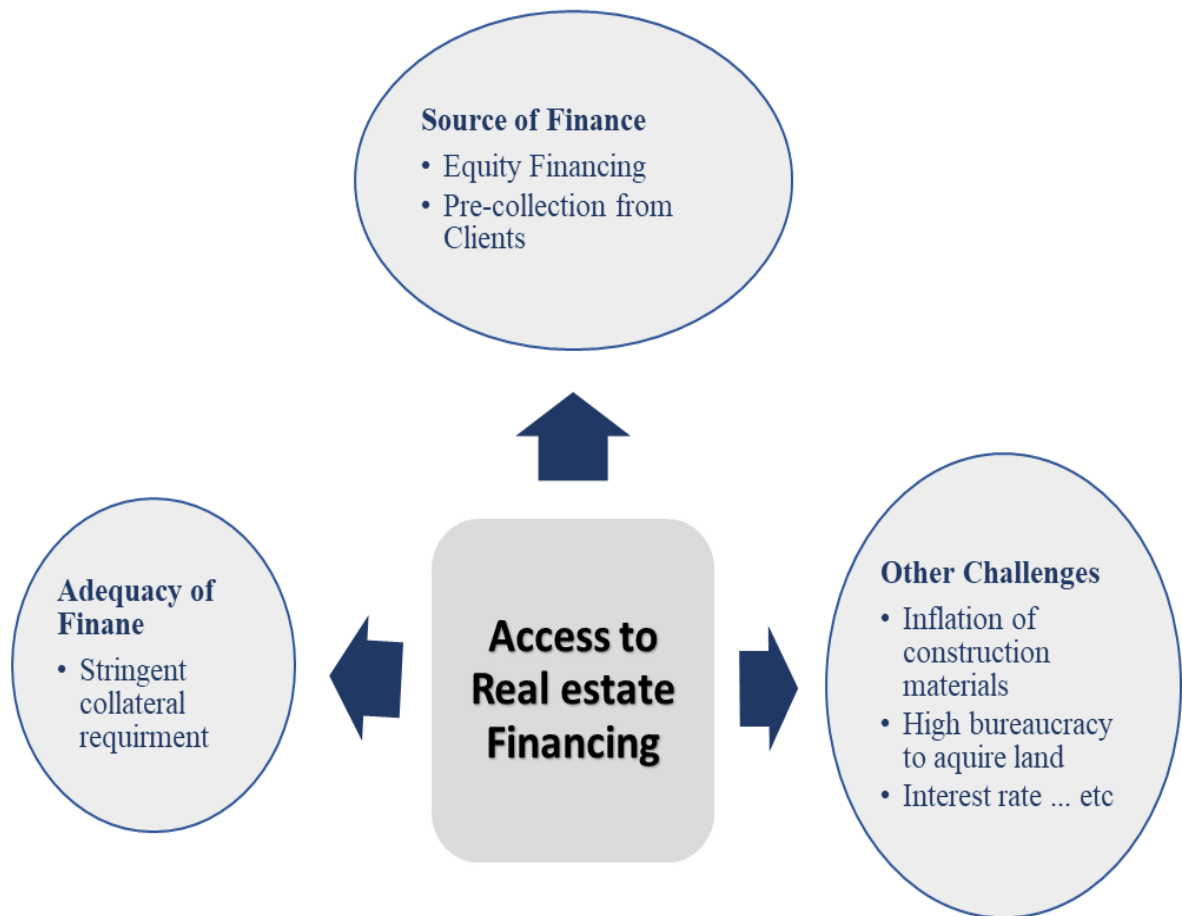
**Source of Finance**
- Equity Financing
- Pre-collection from Clients

**Adequacy of Finane**
- Stringent collateral requirment

**Access to Real estate Financing**

**Other Challenges**
- Inflation of construction materials
- High bureaucracy to aquire land
- Interest rate ... etc